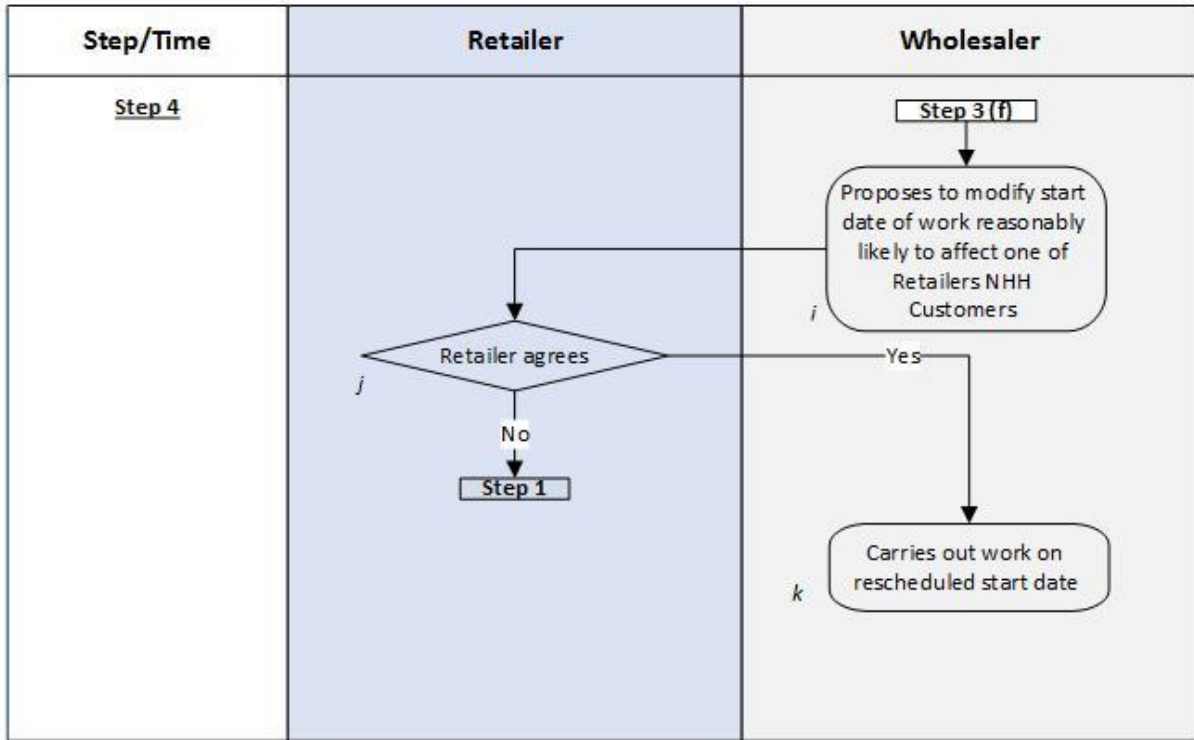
| Step/Time | Retailer | Wholesaler |
|---|---|---|
| Step 4 | | |

Step 3 (f)

Proposes to modify start date of work reasonably likely to affect one of Retailers NHH Customers

i

Retailer agrees

j

Yes

No

Step 1

Carries out work on rescheduled start date

k